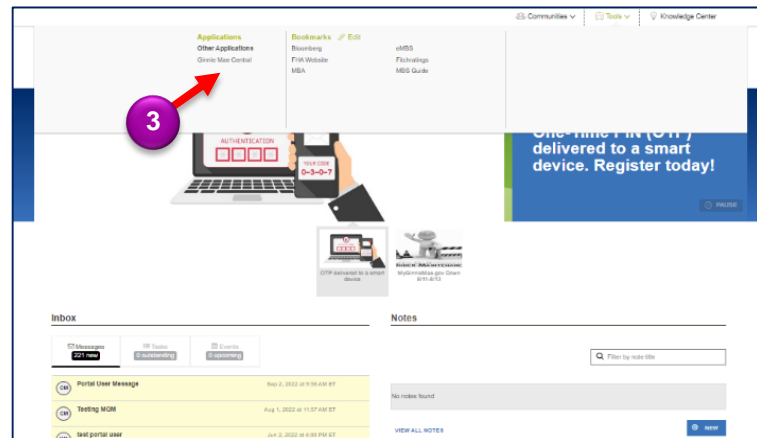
Communities ∨ Tools ∨ Knowledge Center

Applications
Other Applications
Ginnie Mae Central

Bookmarks Edit
Bloomberg
FHA Website
MBA

eMBS
Fitchratings
MBS Guide

3

AUTHENTICATION

YOUR CODE
0-3-0-7

delivered to a smart device. Register today!

PAUSE

OTP delivered to a smart device

MyGinnieMae.gov Down 8/11-8/13

Inbox

Messages
221 new

Tasks
0 outstanding

Events
0 upcoming

Portal User Message
Sep 2, 2022 at 9:56 AM ET

Testing MOM
Aug 1, 2022 at 11:57 AM ET

test portal user
Jun 2, 2022 at 4:39 PM ET

Notes

Filter by note title

No notes found

VIEW ALL NOTES

NEW